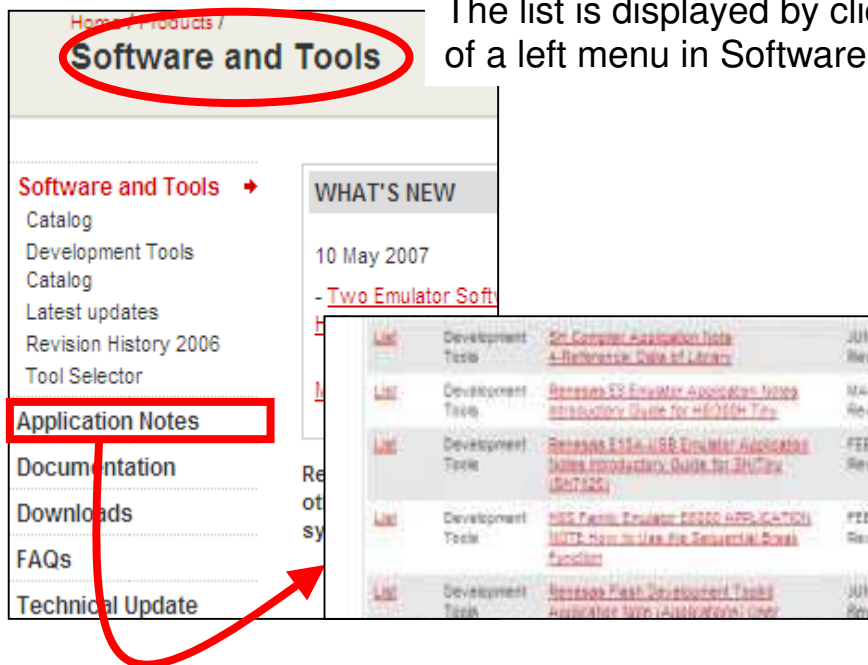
The list is displayed by cli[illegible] of a left menu in Software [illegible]

Home / Products /

Software and Tools

Software and Tools

Catalog

Development Tools Catalog

Latest updates

Revision History 2006

Tool Selector

Application Notes

Documentation

Downloads

FAQs

Technical Update

WHAT'S NEW

10 May 2007

- Two Emulator Softw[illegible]

H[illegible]

M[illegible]

Re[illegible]
ot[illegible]
sy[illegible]

| List | Development Tools | SH Compiler Application Note 4-Reference: Data of Library | JU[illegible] Re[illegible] |
|---|---|---|---|
| List | Development Tools | Renesas E8 Emulator Application Notes Introductory Guide for H8/300H Tiny | MA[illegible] Re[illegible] |
| List | Development Tools | Renesas E10A-USB Emulator Application Notes Introductory Guide for SH/Tiny (SH7125) | FEB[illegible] Re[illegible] |
| List | Development Tools | H8S Family Emulator E6000 APPLICATION NOTE How to Use the Sequential Break Function | FEB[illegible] Re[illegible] |
| List | Development Tools | Renesas Flash Development Toolkit Application Note (Applications) User | JU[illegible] Re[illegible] |